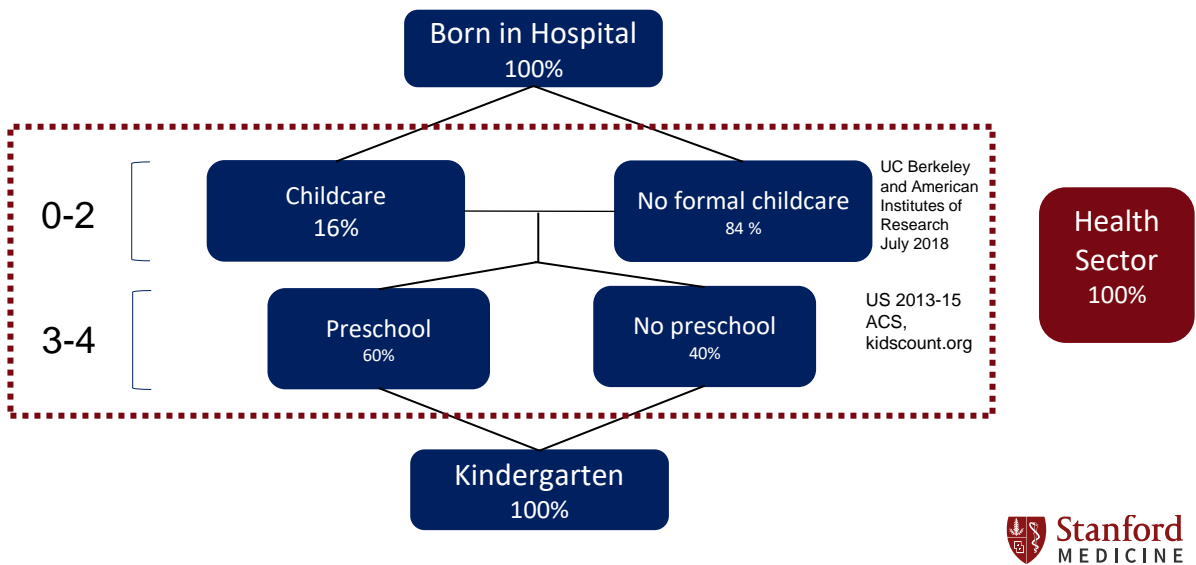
Born in Hospital
100%

0-2

Childcare
16%

No formal childcare
84 %

UC Berkeley and American Institutes of Research July 2018

Health Sector
100%

3-4

Preschool
60%

No preschool
40%

US 2013-15 ACS, kidscount.org

Kindergarten
100%

Stanford
MEDICINE